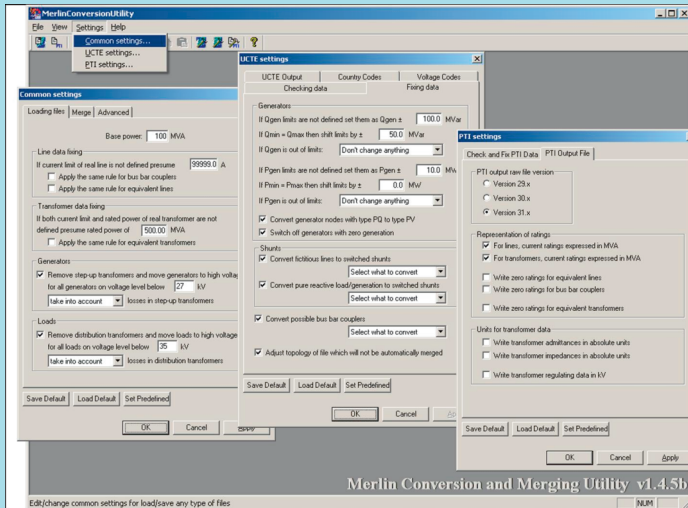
MerlinConversionUtility

File View Settings Help

Common settings...
UCTE settings...
PTI settings...

Common settings

Loading files | Merge | Advanced

Base power: 100 MVA

Line data fixing
If current limit of real line is not defined presume 99999.0 A
Apply the same rule for bus bar couplers
Apply the same rule for equivalent lines

Transformer data fixing
If both current limit and rated power of real transformer are not defined presume rated power of 500.00 MVA
Apply the same rule for equivalent transformers

Generators
Remove step-up transformers and move generators to high voltag for all generators on voltage level below 27 kV
take into account losses in step-up transformers

Loads
Remove distribution transformers and move loads to high voltage for all loads on voltage level below 35 kV
take into account losses in distribution transformers

Save Default | Load Default | Set Predefined

OK | Cancel | Apply

UCTE settings

UCTE Output | Country Codes | Voltage Codes
Checking data | Fixing data

Generators
If Qgen limits are not defined set them as Qgen ± 100.0 MVar
If Qmin = Qmax then shift limits by ± 50.0 MVar
If Qgen is out of limits: Don't change anything
If Pgen limits are not defined set them as Pgen ± 10.0 MW
If Pmin = Pmax then shift limits by ± 0.0 MW
If Pgen is out of limits: Don't change anything
Convert generator nodes with type PQ to type PV
Switch off generators with zero generation

Shunts
Convert fictitious lines to switched shunts
Select what to convert
Convert pure reactive load/generation to switched shunts
Select what to convert

Convert possible bus bar couplers
Select what to convert

Adjust topology of file which will not be automatically merged

Save Default | Load Default | Set Predefined

OK | Cancel | Ap

PTI settings

Check and Fix PTI Data | PTI Output File

PTI output raw file version
Version 29.x
Version 30.x
Version 31.x

Representation of ratings
For lines, current ratings expressed in MVA
For transformers, current ratings expressed in MVA
Write zero ratings for equivalent lines
Write zero ratings for bus bar couplers
Write zero ratings for equivalent transformers

Units for transformer data
Write transformer admittances in absolute units
Write transformer impedances in absolute units
Write transformer regulating data in kV

Save Default | Load Default | Set Predefined

OK | Cancel | Apply

Merlin Conversion and Merging Utility v1.4.5b

Edit/change common settings for load/save any type of files

NUM